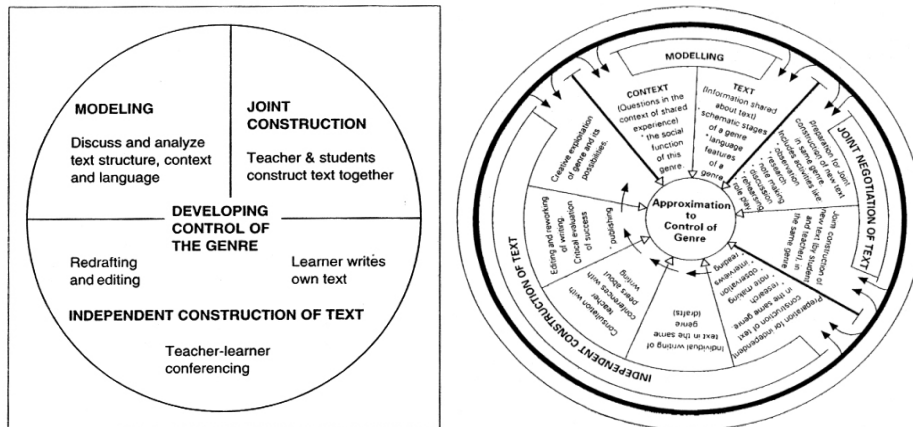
MODELING

Discuss and analyze text structure, context and language

JOINT CONSTRUCTION

Teacher & students construct text together

DEVELOPING CONTROL OF THE GENRE

Redrafting and editing

Learner writes own text

INDEPENDENT CONSTRUCTION OF TEXT

Teacher-learner conferencing

MODELLING

CONTEXT (Questions in the context of shared experience) • the social function of this genre.

TEXT (Information shared about text) • schematic stages of a genre • language features of a genre

JOINT NEGOTIATION OF TEXT

Preparation for joint construction of new text in same genre. Includes activities like • observation • research • note making • discussion • role play • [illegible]

Joint construction of new text by student and teacher in the same genre

Approximation to Control of Genre

Preparation for independent construction of text in the same genre • research • note making • observations • interviews • reading • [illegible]

Individual writing of text in the same genre (drafts)

Consultation with teacher conferences with peers about writing

Editing and reworking of writing. Critical evaluation of success • publishing.

Creative exploitation of genre and its possibilities.

INDEPENDENT CONSTRUCTION OF TEXT